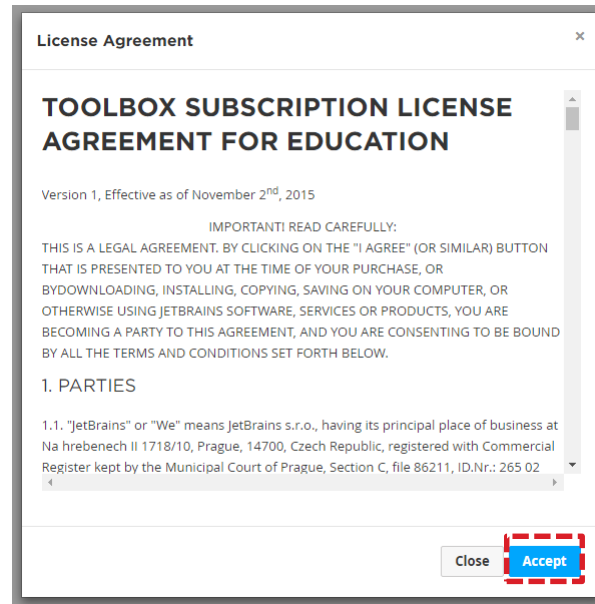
License Agreement

×

TOOLBOX SUBSCRIPTION LICENSE AGREEMENT FOR EDUCATION

Version 1, Effective as of November 2$^{nd}$, 2015

IMPORTANT! READ CAREFULLY:
THIS IS A LEGAL AGREEMENT. BY CLICKING ON THE "I AGREE" (OR SIMILAR) BUTTON THAT IS PRESENTED TO YOU AT THE TIME OF YOUR PURCHASE, OR BYDOWNLOADING, INSTALLING, COPYING, SAVING ON YOUR COMPUTER, OR OTHERWISE USING JETBRAINS SOFTWARE, SERVICES OR PRODUCTS, YOU ARE BECOMING A PARTY TO THIS AGREEMENT, AND YOU ARE CONSENTING TO BE BOUND BY ALL THE TERMS AND CONDITIONS SET FORTH BELOW.

1. PARTIES

1.1. "JetBrains" or "We" means JetBrains s.r.o., having its principal place of business at Na hrebenech II 1718/10, Prague, 14700, Czech Republic, registered with Commercial Register kept by the Municipal Court of Prague, Section C, file 86211, ID.Nr.: 265 02

Close

Accept